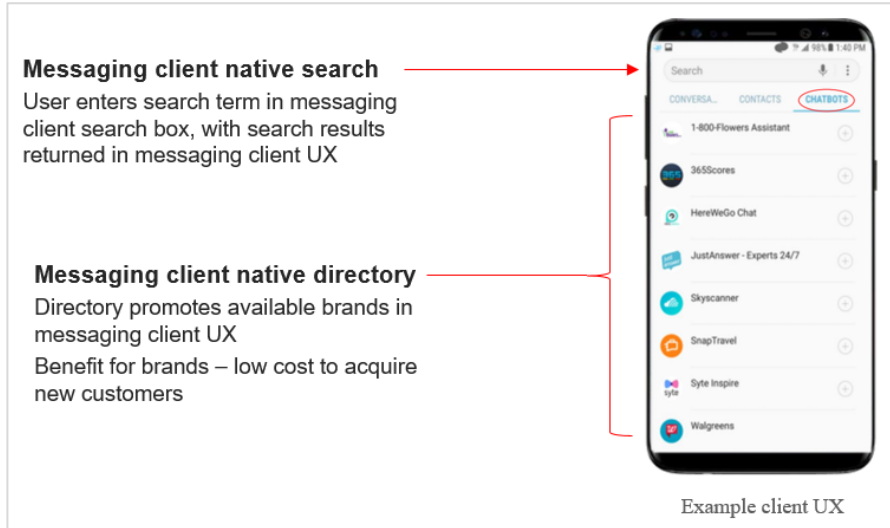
Messaging client native search
User enters search term in messaging client search box, with search results returned in messaging client UX

Messaging client native directory
Directory promotes available brands in messaging client UX
Benefit for brands – low cost to acquire new customers

98% 1:40 PM
Search
CONVERSA... CONTACTS CHATBOTS
1-800-Flowers Assistant
365Scores
HereWeGo Chat
JustAnswer - Experts 24/7
Skyscanner
SnapTravel
Syte Inspire
Walgreens

Example client UX